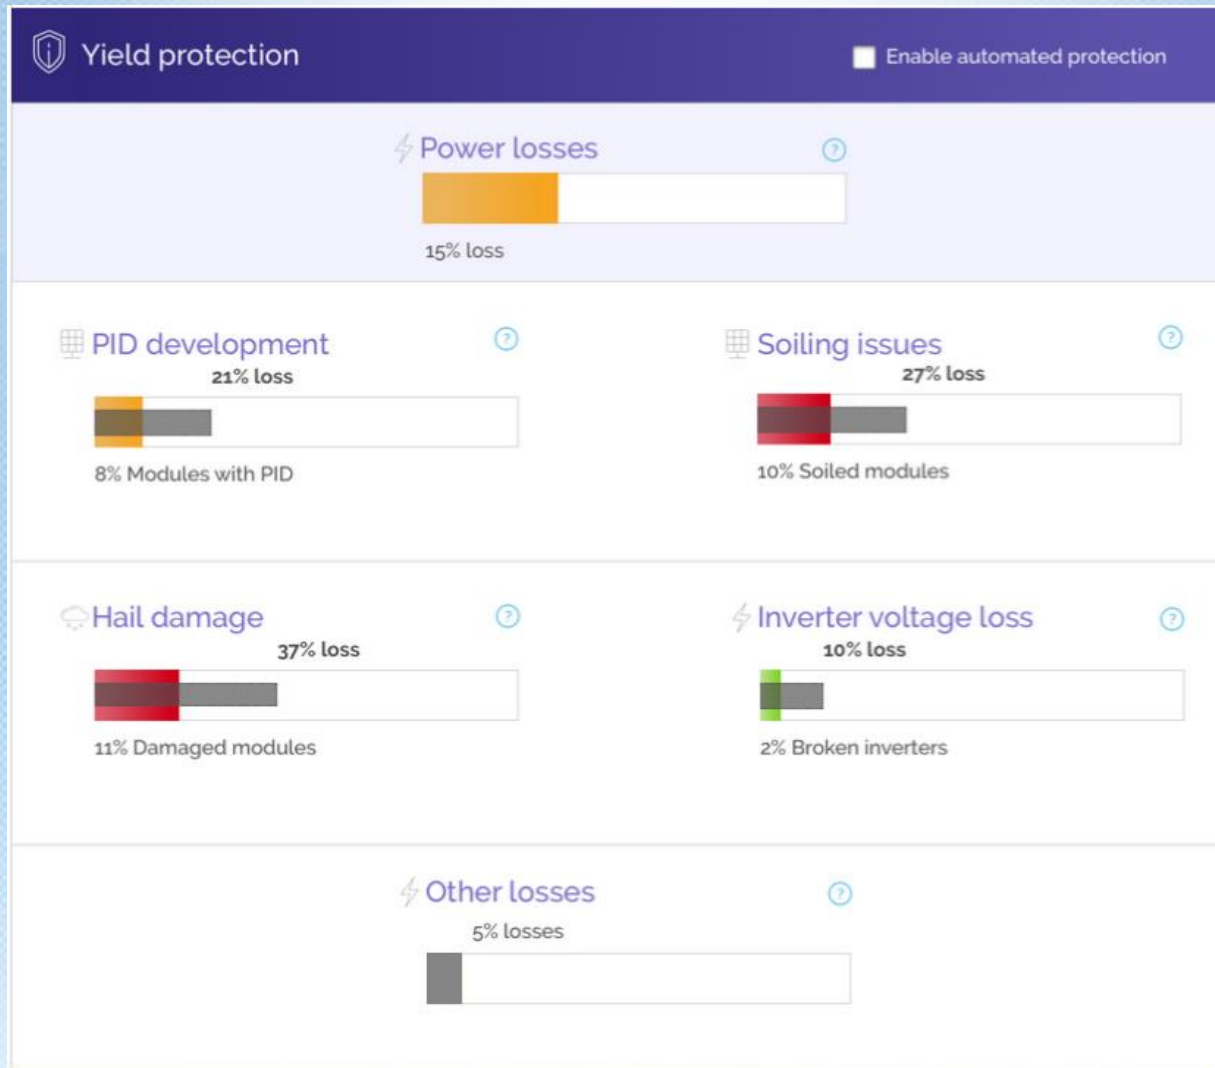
Yield protection

Enable automated protection

Power losses

15% loss

PID development

21% loss

8% Modules with PID

Soiling issues

27% loss

10% Soiled modules

Hail damage

37% loss

11% Damaged modules

Inverter voltage loss

10% loss

2% Broken inverters

Other losses

5% losses